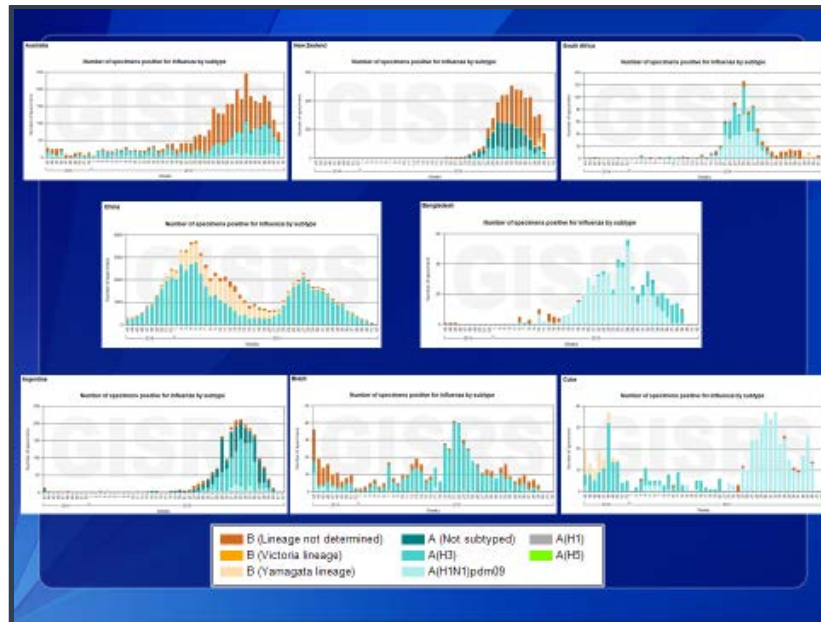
Australia

Number of specimens positive for influenza by subtype

GISRS

New Zealand

Number of specimens positive for influenza by subtype

GISRS

South Africa

Number of specimens positive for influenza by subtype

China

Number of specimens positive for influenza by subtype

GISRS

Bangladesh

Number of specimens positive for influenza by subtype

GISRS

Argentina

Number of specimens positive for influenza by subtype

Brazil

Number of specimens positive for influenza by subtype

GISRS

Cuba

Number of specimens positive for influenza by subtype

GISRS

B (Lineage not determined)
B (Victoria lineage)
B (Yamagata lineage)
A (Not subtyped)
A(H3)
A(H1N1)pdm09
A(H1)
A(H5)